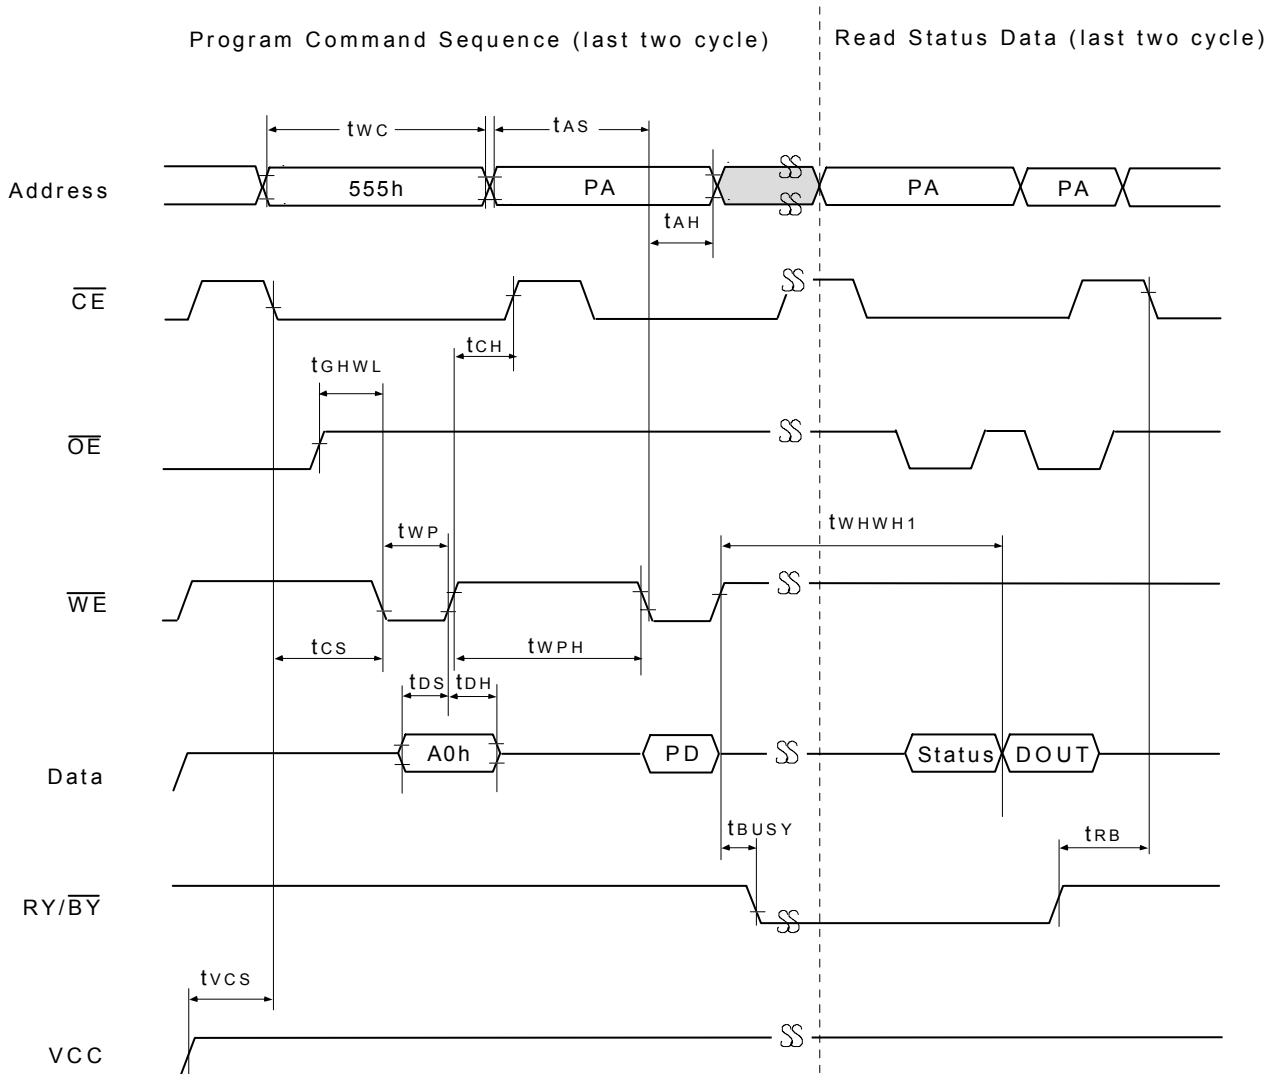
Program Command Sequence (last two cycle)

Read Status Data (last two cycle)

$t_{WC}$

$t_{AS}$

Address

555h

PA

PA

PA

$t_{AH}$

$\overline{CE}$

$t_{CH}$

$t_{GHWL}$

$\overline{OE}$

$t_{WHWH1}$

$t_{WP}$

$\overline{WE}$

$t_{CS}$

$t_{WPH}$

$t_{DS}$

$t_{DH}$

Data

A0h

PD

Status

DOUT

$t_{BUSY}$

$t_{RB}$

RY/$\overline{BY}$

$t_{VCS}$

VCC